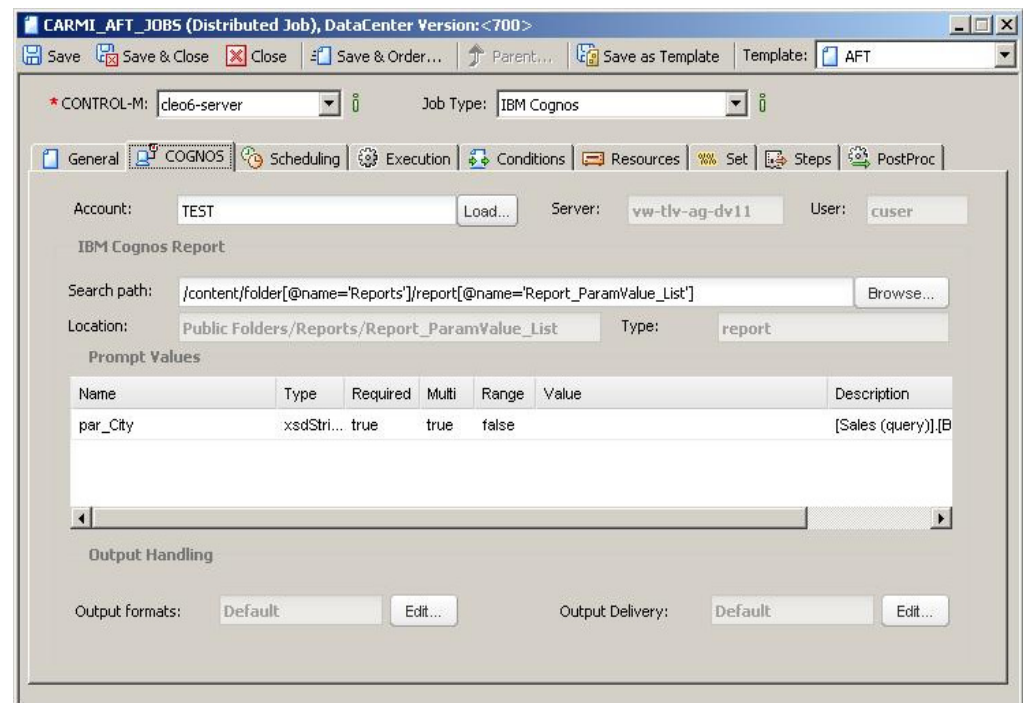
CARMI_AFT_JOBS (Distributed Job), DataCenter Version:<700>

Save Save & Close Close Save & Order... Parent... Save as Template Template: AFT

* CONTROL-M: cleo6-server Job Type: IBM Cognos

General COGNOS Scheduling Execution Conditions Resources Set Steps PostProc

Account: TEST Load... Server: vw-tlv-ag-dv11 User: cuser

IBM Cognos Report

Search path: /content/folder[@name='Reports']/report[@name='Report_ParamValue_List'] Browse...

Location: Public Folders/Reports/Report_ParamValue_List Type: report

Prompt Values

| Name | Type | Required | Multi | Range | Value | Description |
|---|---|---|---|---|---|---|
| par_City | xsdStri... | true | true | false | | [Sales (query)].[B |

Output Handling

Output formats: Default Edit... Output Delivery: Default Edit...